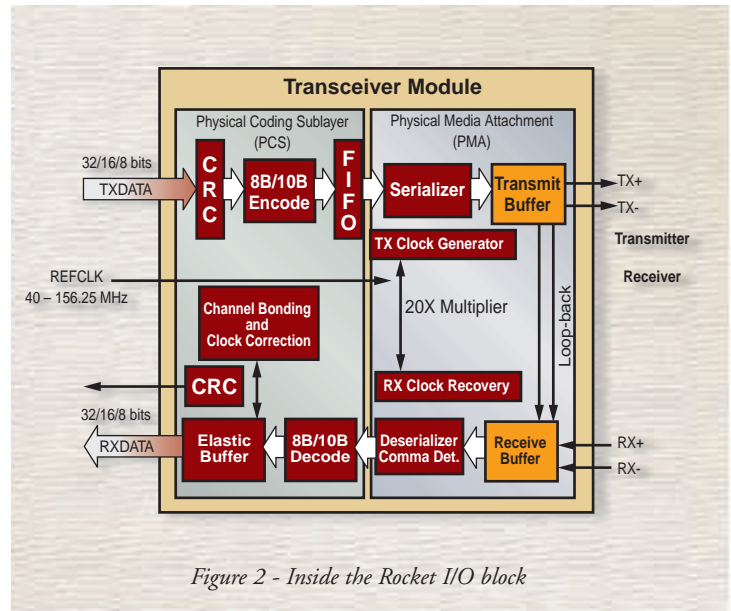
Transceiver Module

Physical Coding Sublayer (PCS)

Physical Media Attachment (PMA)

32/16/8 bits

TXDATA

C R C

8B/10B Encode

F I F O

Serializer

Transmit Buffer

TX+

TX-

Transmitter

Receiver

TX Clock Generator

REFCLK
40 – 156.25 MHz

20X Multiplier

Loop-back

Channel Bonding and Clock Correction

CRC

RX Clock Recovery

32/16/8 bits

RXDATA

Elastic Buffer

8B/10B Decode

Deserializer Comma Det.

Receive Buffer

RX+

RX-

Figure 2 - Inside the Rocket I/O block